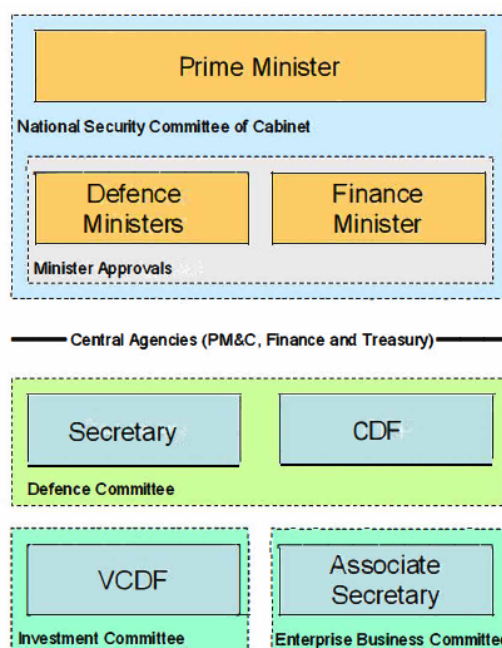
Prime Minister

National Security Committee of Cabinet

Defence Ministers

Finance Minister

Minister Approvals

Central Agencies (PM&C, Finance and Treasury)

Secretary

CDF

Defence Committee

VCDF

Investment Committee

Associate Secretary

Enterprise Business Committe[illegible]